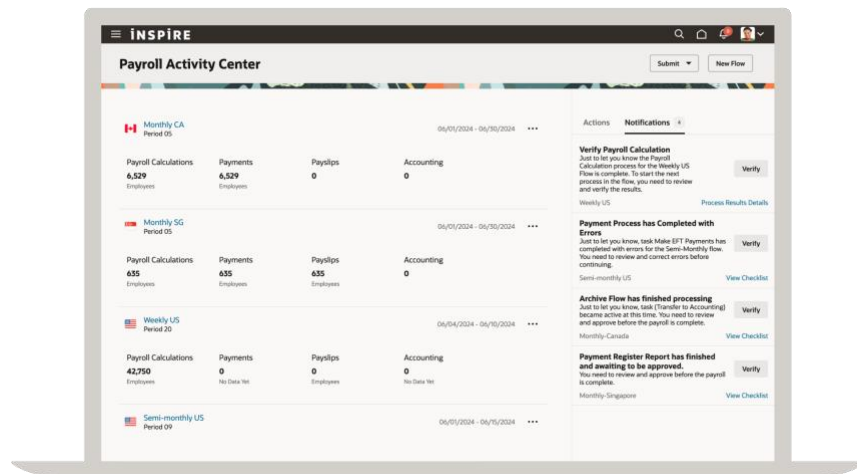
INSPIRE

Payroll Activity Center

Submit ▾ New Flow

Monthly CA
Period 05
06/01/2024 - 06/30/2024 •••

| Payroll Calculations | Payments | Payslips | Accounting |
|---|---|---|---|
| 6,529 | 6,529 | 0 | 0 |
| Employees | Employees | | |

Monthly SG
Period 05
06/01/2024 - 06/30/2024 •••

| Payroll Calculations | Payments | Payslips | Accounting |
|---|---|---|---|
| 635 | 635 | 635 | 0 |
| Employees | Employees | Employees | |

Weekly US
Period 20
06/04/2024 - 06/10/2024 •••

| Payroll Calculations | Payments | Payslips | Accounting |
|---|---|---|---|
| 42,750 | 0 | 0 | 0 |
| Employees | No Data Yet | Employees | No Data Yet |

Semi-monthly US
Period 09
06/01/2024 - 06/15/2024 •••

Actions Notifications 4

Verify Payroll Calculation
Just to let you know the Payroll Calculation process for the Weekly US Flow is complete. To start the next process in the flow, you need to review and verify the results.
Verify
Weekly US Process Results Details

Payment Process has Completed with Errors
Just to let you know, task Make EFT Payments has completed with errors for the Semi-Monthly flow. You need to review and correct errors before continuing.
Verify
Semi-monthly US View Checklist

Archive Flow has finished processing
Just to let you know, task (Transfer to Accounting) became active at this time. You need to review and approve before the payroll is complete.
Verify
Monthly-Canada View Checklist

Payment Register Report has finished and awaiting to be approved.
You need to review and approve before the payroll is complete.
Verify
Monthly-Singapore View Checklist